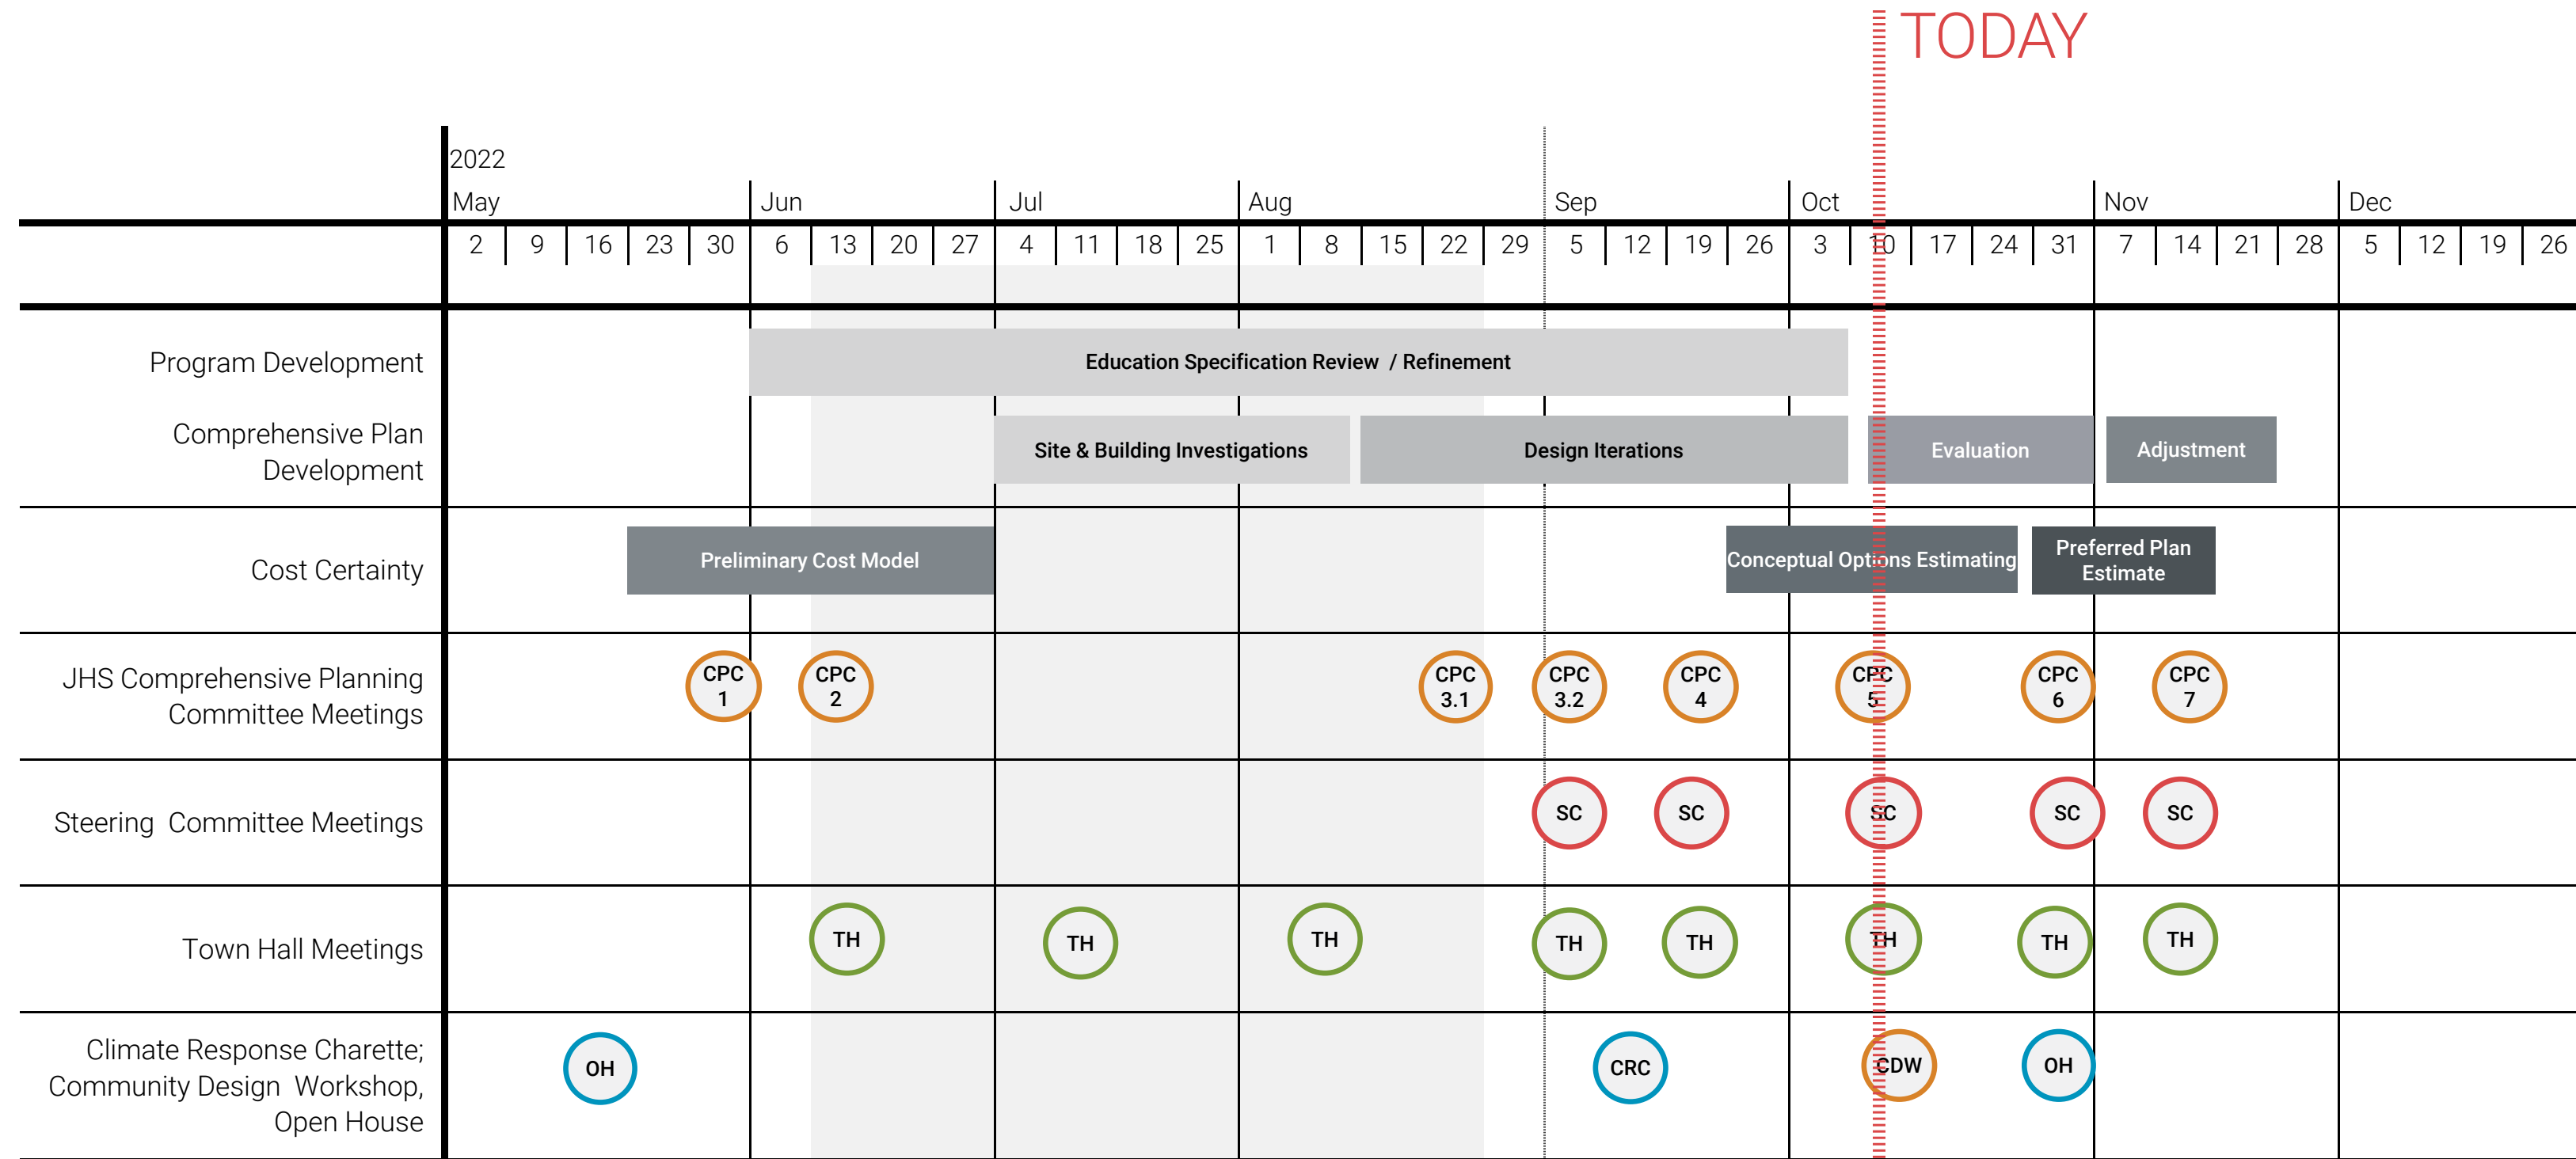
TODAY

2022

| | May | | | | | Jun | | | | Jul | | | | Aug | | | | | Sep | | | | Oct | | | | | Nov | | | | Dec | | | |
|---|---|---|---|---|---|---|---|---|---|---|---|---|---|---|---|---|---|---|---|---|---|---|---|---|---|---|---|---|---|---|---|---|---|---|---|
| | 2 | 9 | 16 | 23 | 30 | 6 | 13 | 20 | 27 | 4 | 11 | 18 | 25 | 1 | 8 | 15 | 22 | 29 | 5 | 12 | 19 | 26 | 3 | 10 | 17 | 24 | 31 | 7 | 14 | 21 | 28 | 5 | 12 | 19 | 26 |

Program Development
Education Specification Review / Refinement

Comprehensive Plan Development
Site & Building Investigations
Design Iterations
Evaluation
Adjustment

Cost Certainty
Preliminary Cost Model
Conceptual Options Estimating
Preferred Plan Estimate

JHS Comprehensive Planning Committee Meetings
CPC 1
CPC 2
CPC 3.1
CPC 3.2
CPC 4
CPC 5
CPC 6
CPC 7

Steering Committee Meetings
SC
SC
SC
SC
SC

Town Hall Meetings
TH
TH
TH
TH
TH
TH
TH
TH

Climate Response Charette; Community Design Workshop, Open House
OH
CRC
CDW
OH